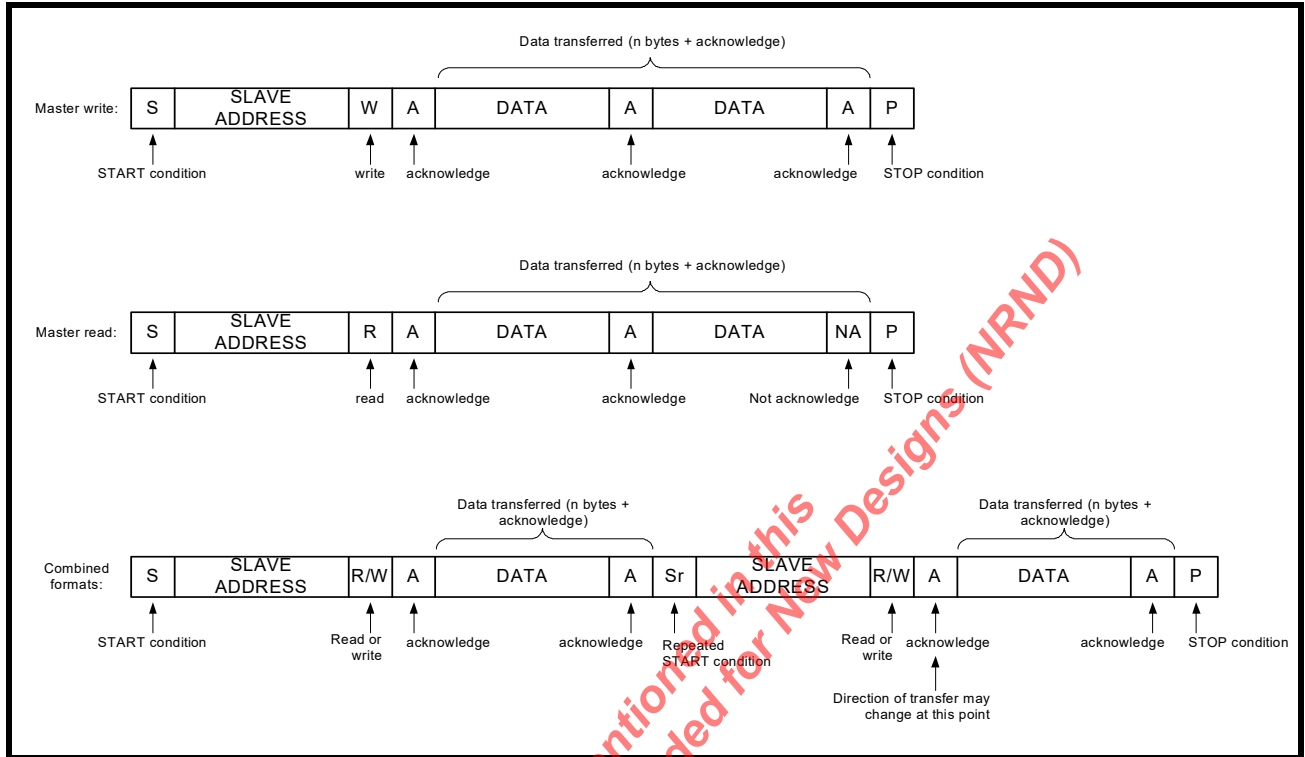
Data transferred (n bytes + acknowledge)

Master write: S SLAVE ADDRESS W A DATA A DATA A P

START condition write acknowledge acknowledge acknowledge STOP condition

Data transferred (n bytes + acknowledge)

Master read: S SLAVE ADDRESS R A DATA A DATA NA P

START condition read acknowledge acknowledge Not acknowledge STOP condition

Data transferred (n bytes + acknowledge)

Data transferred (n bytes + acknowledge)

Combined formats: S SLAVE ADDRESS R/W A DATA A Sr SLAVE ADDRESS R/W A DATA A P

START condition Read or write acknowledge acknowledge Repeated START condition Read or write acknowledge acknowledge STOP condition

Direction of transfer may change at this point

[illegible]ntioned in this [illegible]ded for New Designs (NRND)